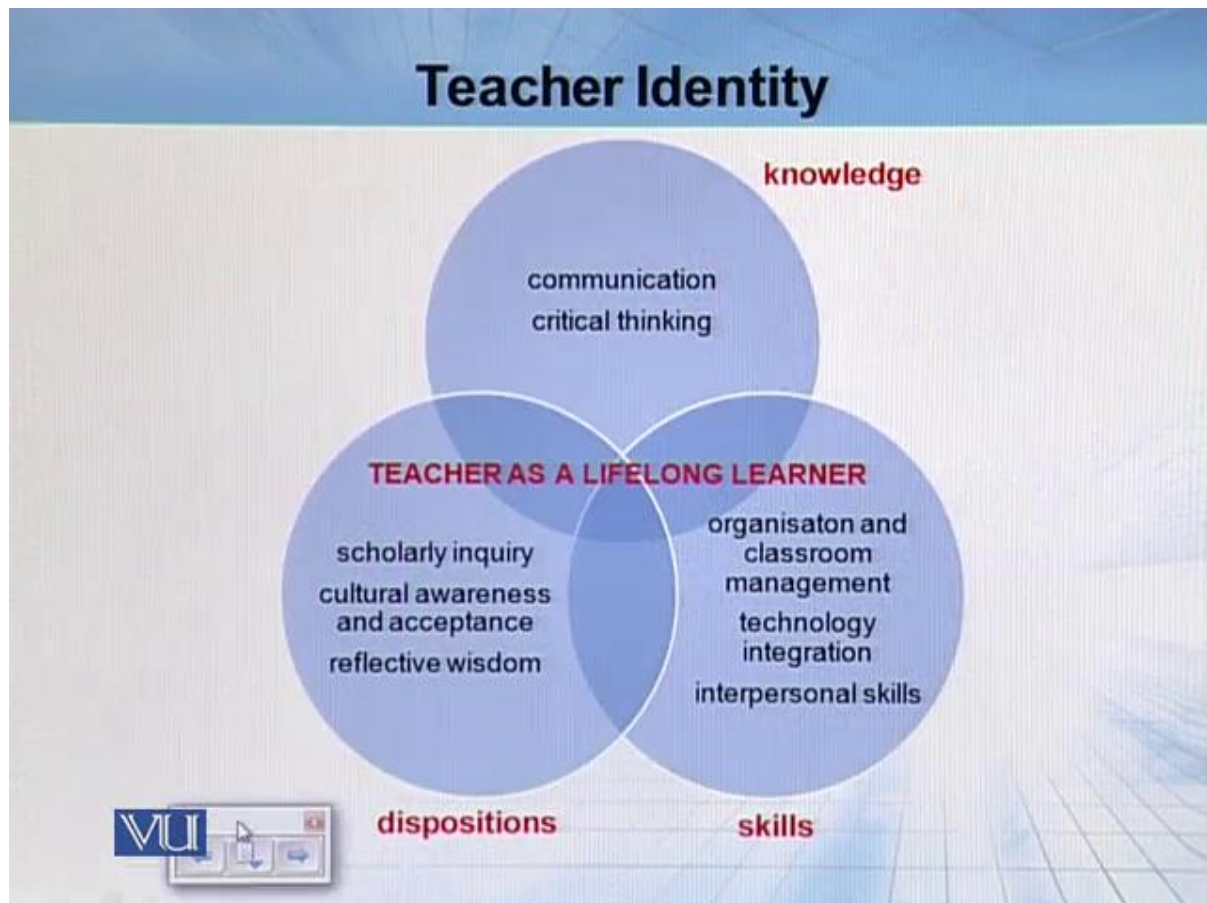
Teacher Identity

knowledge

communication
critical thinking

TEACHER AS A LIFELONG LEARNER

scholarly inquiry
cultural awareness and acceptance
reflective wisdom

organisaton and classroom management
technology integration
interpersonal skills

VU

dispositions

skills